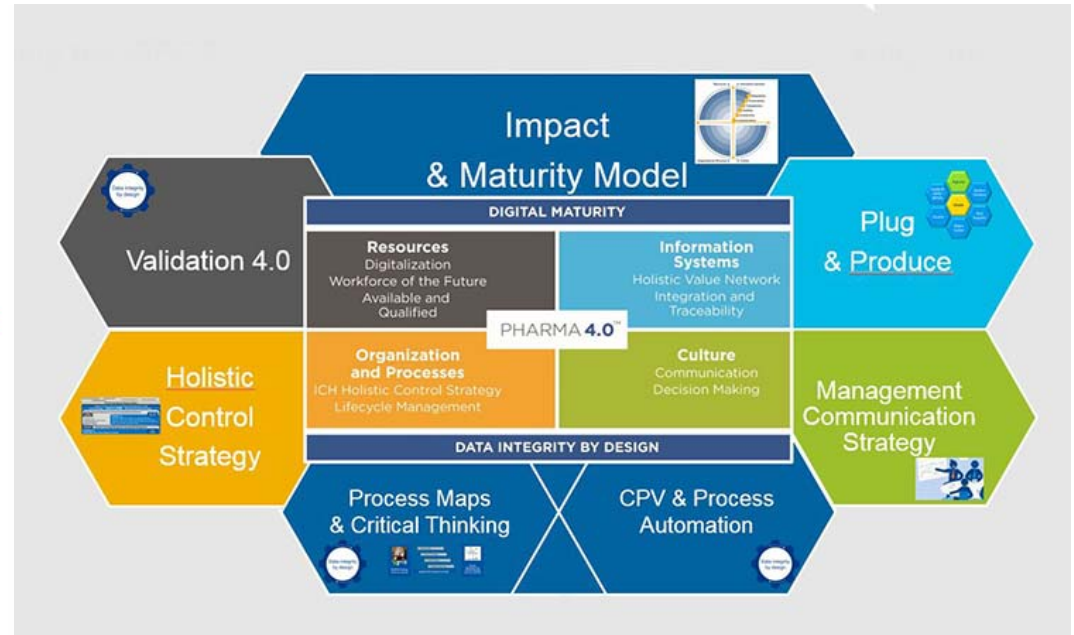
Impact
& Maturity Model

Validation 4.0

Plug
& Produce

DIGITAL MATURITY

Resources
Digitalization
Workforce of the Future
Available and Qualified

Information Systems
Holistic Value Network
Integration and Traceability

PHARMA 4.0™

Organization and Processes
ICH Holistic Control Strategy
Lifecycle Management

Culture
Communication
Decision Making

DATA INTEGRITY BY DESIGN

Holistic
Control
Strategy

Management
Communication
Strategy

Process Maps
& Critical Thinking

CPV & Process
Automation

Data Integrity by Design

Data Integrity by Design

Data Integrity by Design